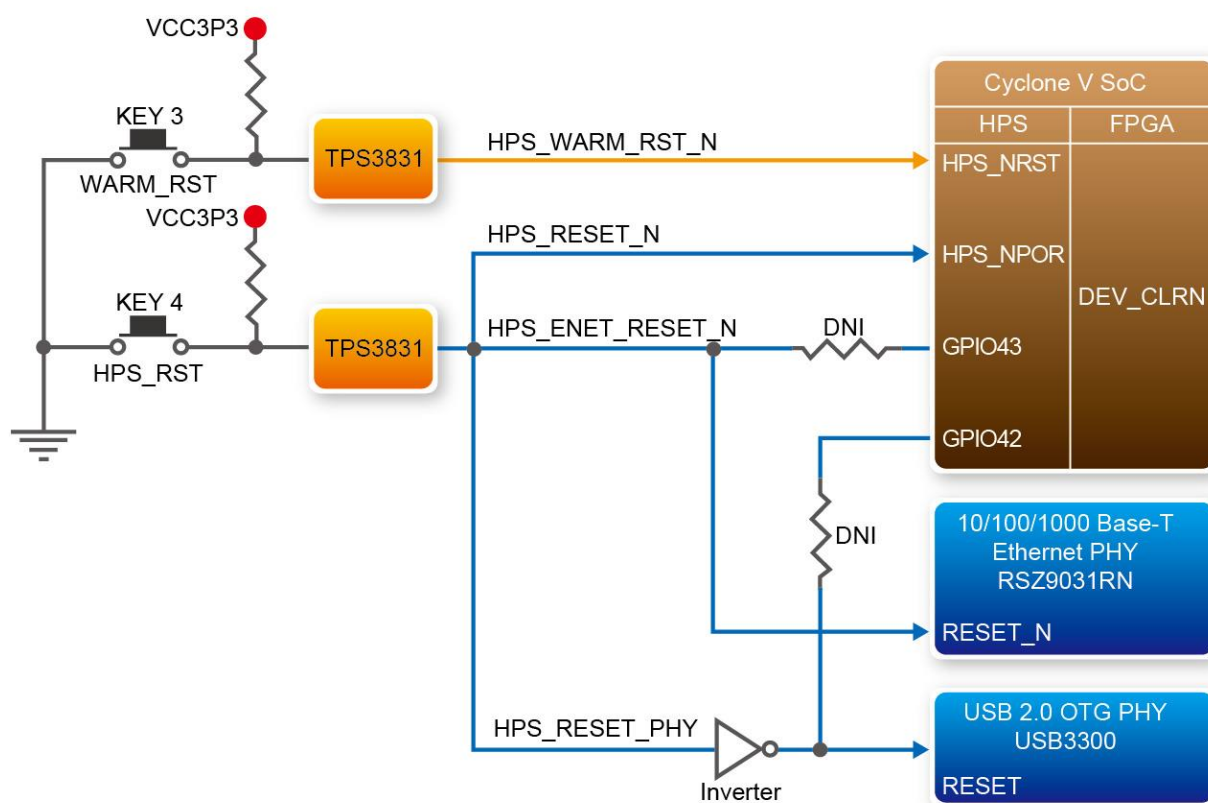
VCC3P3

KEY 3

WARM_RST

TPS3831

HPS_WARM_RST_N

VCC3P3

HPS_RESET_N

KEY 4

HPS_RST

TPS3831

HPS_ENET_RESET_N

DNI

Cyclone V SoC

HPS

FPGA

HPS_NRST

HPS_NPOR

DEV_CLRN

GPIO43

GPIO42

DNI

10/100/1000 Base-T Ethernet PHY RSZ9031RN

RESET_N

HPS_RESET_PHY

Inverter

USB 2.0 OTG PHY USB3300

RESET